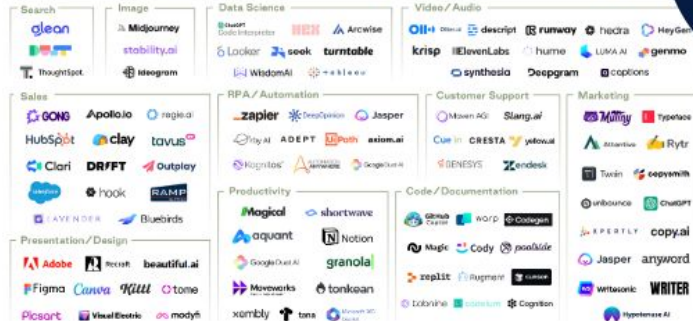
Search
glean
ThoughtSpot

Image
Midjourney
stability.ai
Ideogram

Data Science
ChatGPT Code Interpreter
HEX
Arcwise
Looker
seek
turntable
WisdomAI
tableau

Video/Audio
descript
runway
hedra
HeyGen
krisp
ElevenLabs
hume
LUMA AI
genmo
synthesia
Deepgram
captions

Sales
GONG
Apollo.io
regie.ai
HubSpot
clay
tavus
Clari
DRIFT
Outplay
salesforce
hook
RAMP
LAVENDER
Bluebirds

RPA/Automation
zapier
DeepOpinion
Jasper
ADEPT
UiPath
axiom.ai
Kognitos
Google Duet AI

Customer Support
Moveworks
Slang.ai
Cue in
CRESTA
yellow.ai
SENESYS
zendesk

Marketing
Typeface
Attentive
Rytr
Twain
copysmith
unbounce
ChatGPT
XPERTLY
copy.ai
Jasper
anyword
Writesonic
WRITER
Hypotenuse AI

Presentation/Design
Adobe
Recraft
beautiful.ai
Figma
Canva
Kittl
tome
Picsart
Visual Electric
modyfi

Productivity
Magical
shortwave
aquant
Notion
Google Duet AI
granola
Moveworks
tonkean
xembly
tana

Code/Documentation
GitHub Copilot
warp
Codegen
Magic
Cody
poolside
replit
Augment
CURSOR
tabnine
Cognition